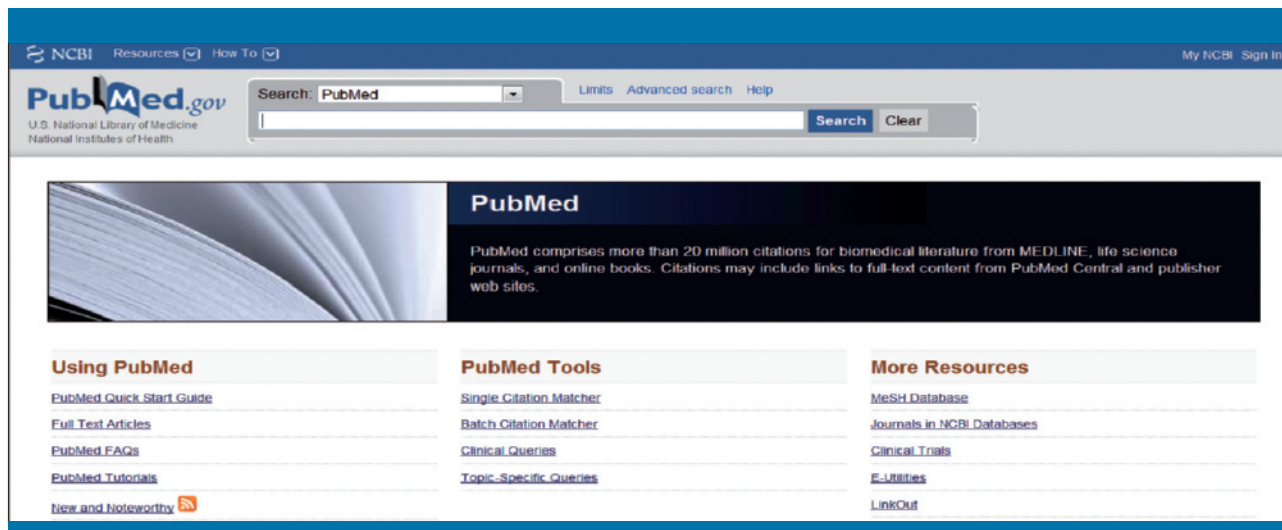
NCBI Resources How To

My NCBI Sign In

PubMed.gov
U.S. National Library of Medicine
National Institutes of Health

Search: PubMed

Limits Advanced search Help

Search Clear

PubMed

PubMed comprises more than 20 million citations for biomedical literature from MEDLINE, life science journals, and online books. Citations may include links to full-text content from PubMed Central and publisher web sites.

Using PubMed

PubMed Quick Start Guide

Full Text Articles

PubMed FAQs

PubMed Tutorials

New and Noteworthy

PubMed Tools

Single Citation Matcher

Batch Citation Matcher

Clinical Queries

Topic-Specific Queries

More Resources

MeSH Database

Journals in NCBI Databases

Clinical Trials

E-Utilities

LinkOut